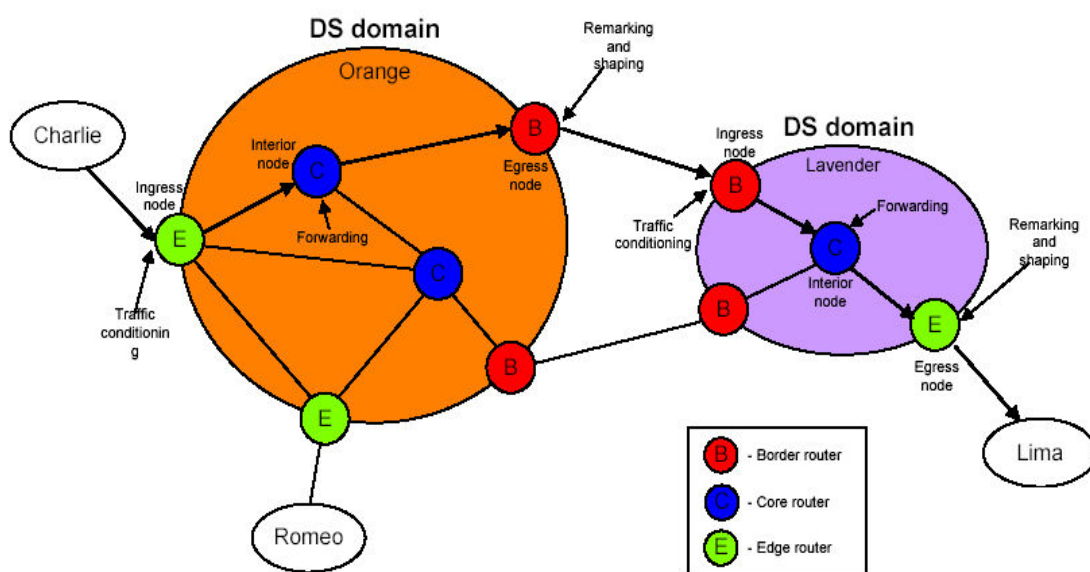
DS domain

Orange

Remarking and shaping

Charlie

Interior node

C

B

Egress node

Ingress node

E

Forwarding

C

Traffic conditionin g

B

E

Romeo

DS domain

Ingress node

Lavender

B

Traffic conditioning

Forwarding

C

Interior node

B

Remarking and shaping

E

Egress node

Lima

B - Border router

C - Core router

E - Edge router